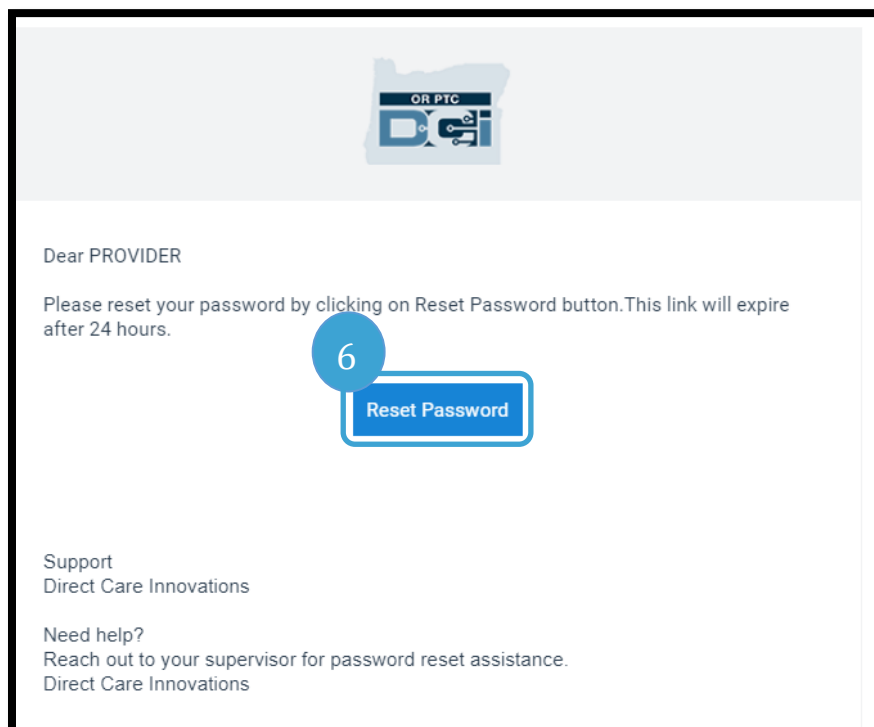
OR PTC
DCI

Dear PROVIDER

Please reset your password by clicking on Reset Password button.This link will expire after 24 hours.

6

Reset Password

Support
Direct Care Innovations

Need help?
Reach out to your supervisor for password reset assistance.
Direct Care Innovations